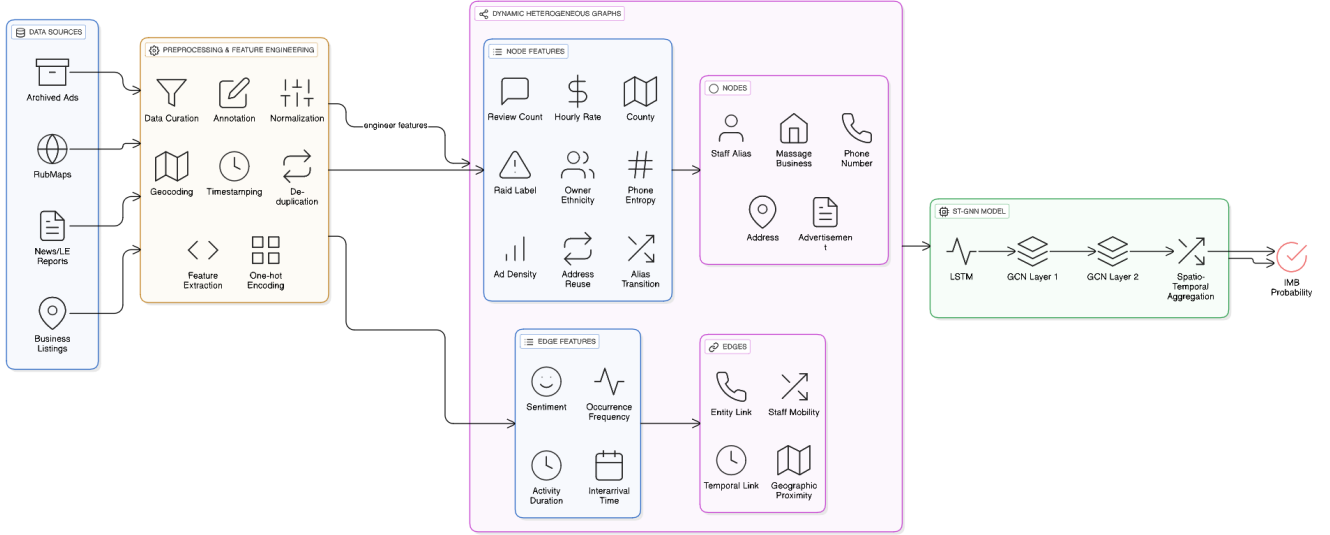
DATA SOURCES

Archived Ads

RubMaps

News/LE Reports

Business Listings

PREPROCESSING & FEATURE ENGINEERING

Data Curation

Annotation

Normalization

Geocoding

Timestamping

De-duplication

Feature Extraction

One-hot Encoding

engineer features

DYNAMIC HETEROGENEOUS GRAPHS

NODE FEATURES

Review Count

Hourly Rate

County

Raid Label

Owner Ethnicity

Phone Entropy

Ad Density

Address Reuse

Alias Transition

NODES

Staff Alias

Massage Business

Phone Number

Address

Advertisement

EDGE FEATURES

Sentiment

Occurrence Frequency

Activity Duration

Interarrival Time

EDGES

Entity Link

Staff Mobility

Temporal Link

Geographic Proximity

ST-GNN MODEL

LSTM

GCN Layer 1

GCN Layer 2

Spatio-Temporal Aggregation

IMB Probability